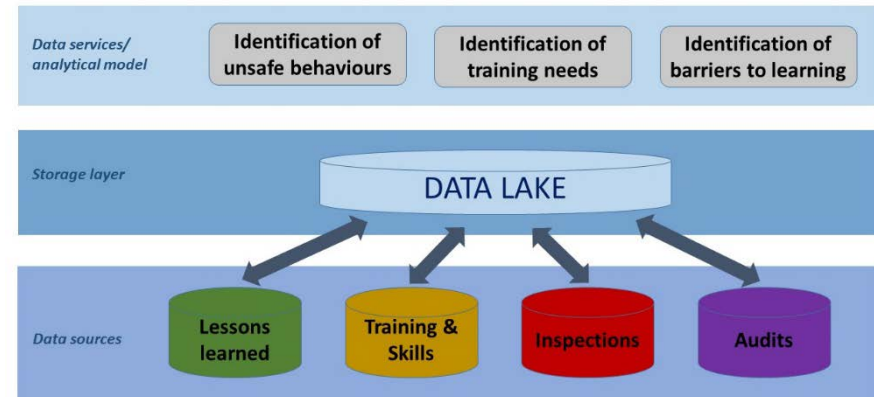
Data services/ analytical model

Identification of unsafe behaviours

Identification of training needs

Identification of barriers to learning

Storage layer

DATA LAKE

Data sources

Lessons learned

Training & Skills

Inspections

Audits